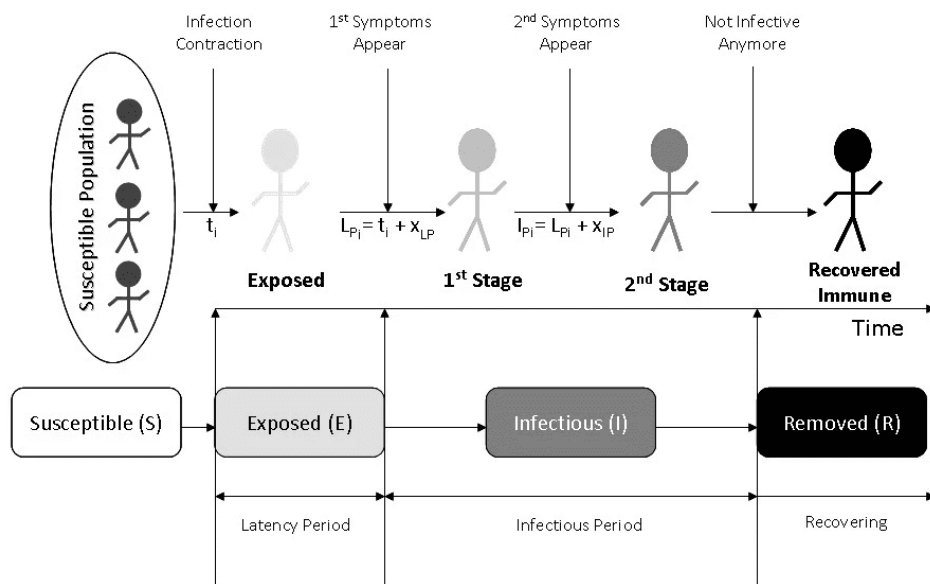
Susceptible Population

Infection Contraction

1$^{st}$ Symptoms Appear

2$^{nd}$ Symptoms Appear

Not Infective Anymore

$t_i$

$L_{Pi} = t_i + x_{LP}$

$I_{Pi} = L_{Pi} + x_{IP}$

Exposed

1$^{st}$ Stage

2$^{nd}$ Stage

Recovered Immune

Time

Susceptible (S)

Exposed (E)

Infectious (I)

Removed (R)

Latency Period

Infectious Period

Recovering